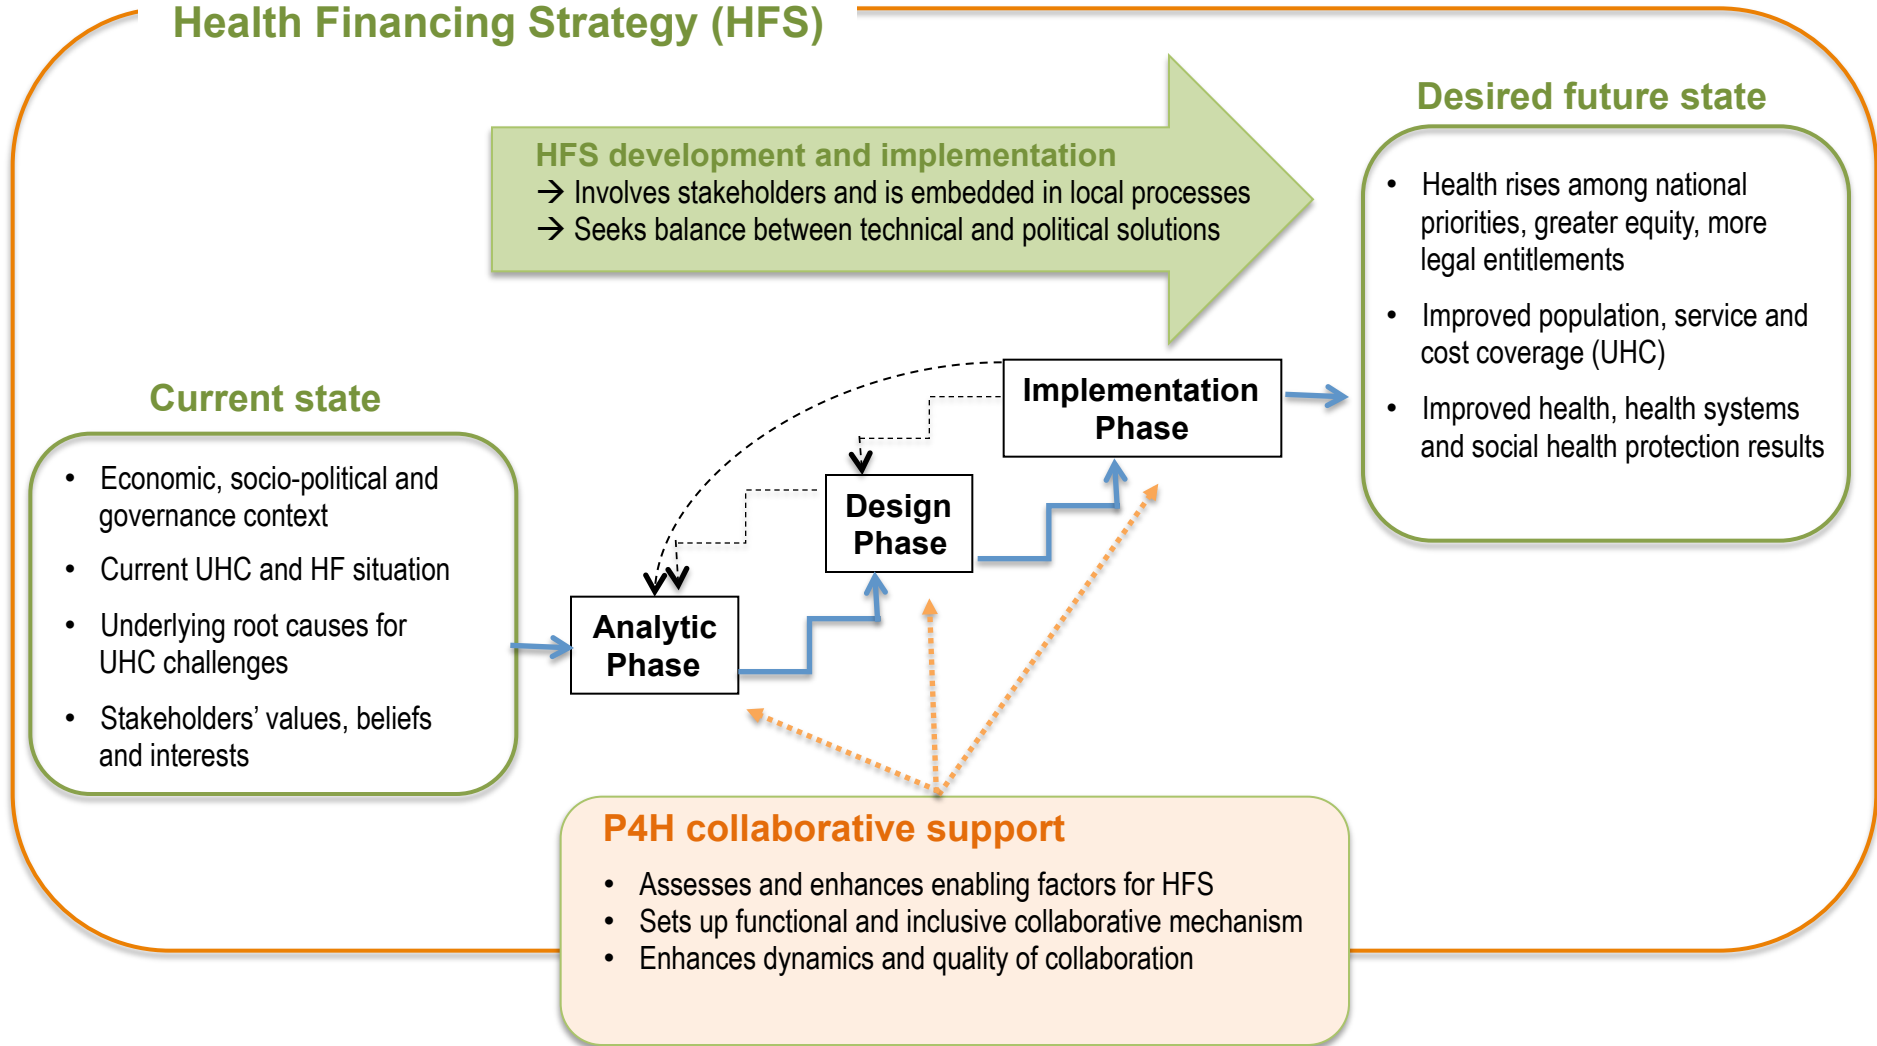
Health Financing Strategy (HFS)

HFS development and implementation
→ Involves stakeholders and is embedded in local processes
→ Seeks balance between technical and political solutions

Desired future state

- Health rises among national priorities, greater equity, more legal entitlements
- Improved population, service and cost coverage (UHC)
- Improved health, health systems and social health protection results

Current state

- Economic, socio-political and governance context
- Current UHC and HF situation
- Underlying root causes for UHC challenges
- Stakeholders' values, beliefs and interests

Implementation Phase

Design Phase

Analytic Phase

P4H collaborative support
- Assesses and enhances enabling factors for HFS
- Sets up functional and inclusive collaborative mechanism
- Enhances dynamics and quality of collaboration